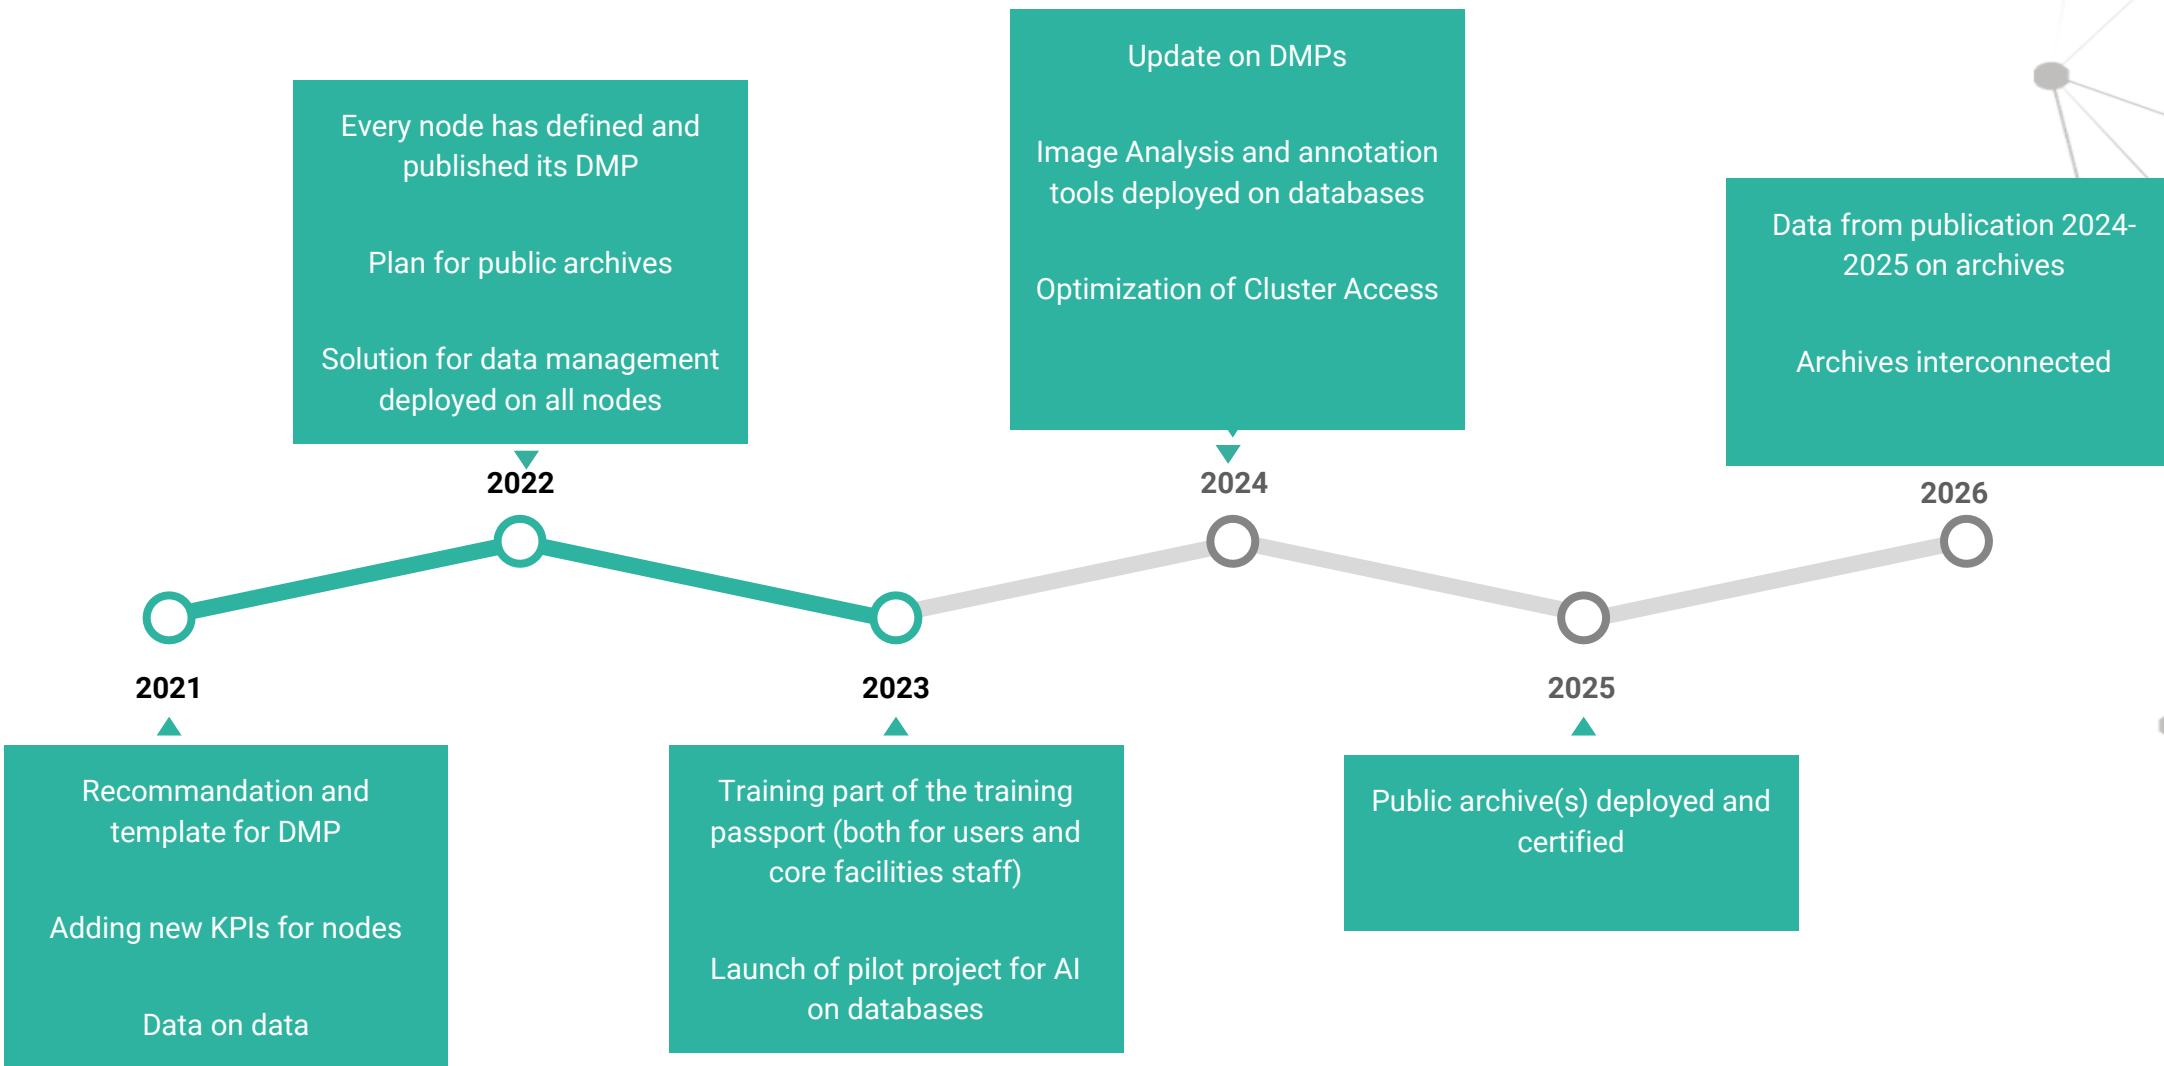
Every node has defined and published its DMP

Plan for public archives

Solution for data management deployed on all nodes

2022

Update on DMPs

Image Analysis and annotation tools deployed on databases

Optimization of Cluster Access

2024

Data from publication 2024-2025 on archives

Archives interconnected

2026

2021

Recommandation and template for DMP

Adding new KPIs for nodes

Data on data

2023

Training part of the training passport (both for users and core facilities staff)

Launch of pilot project for AI on databases

2025

Public archive(s) deployed and certified